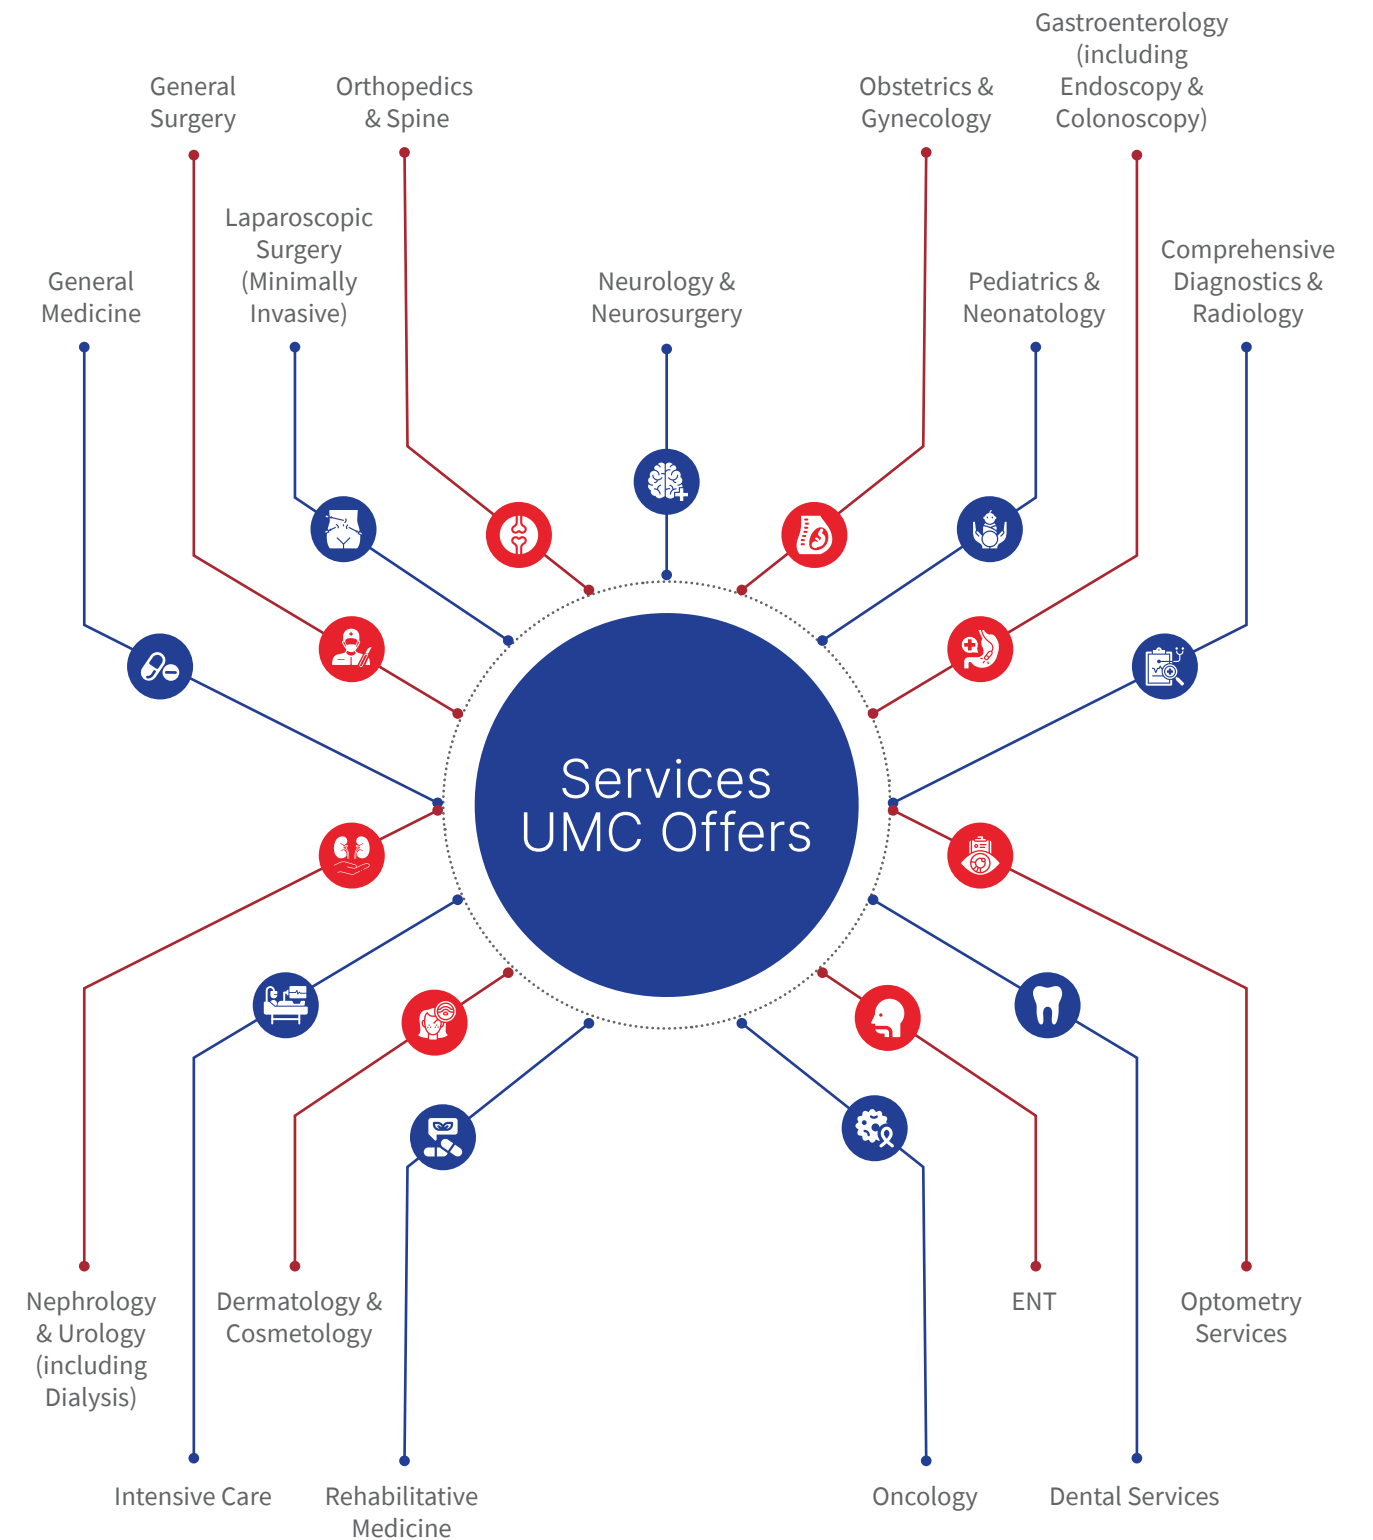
Gastroenterology (including Endoscopy & Colonoscopy)

General Surgery

Orthopedics & Spine

Obstetrics & Gynecology

Laparoscopic Surgery (Minimally Invasive)

General Medicine

Neurology & Neurosurgery

Pediatrics & Neonatology

Comprehensive Diagnostics & Radiology

Services UMC Offers

Nephrology & Urology (including Dialysis)

Dermatology & Cosmetology

ENT

Optometry Services

Intensive Care

Rehabilitative Medicine

Oncology

Dental Services